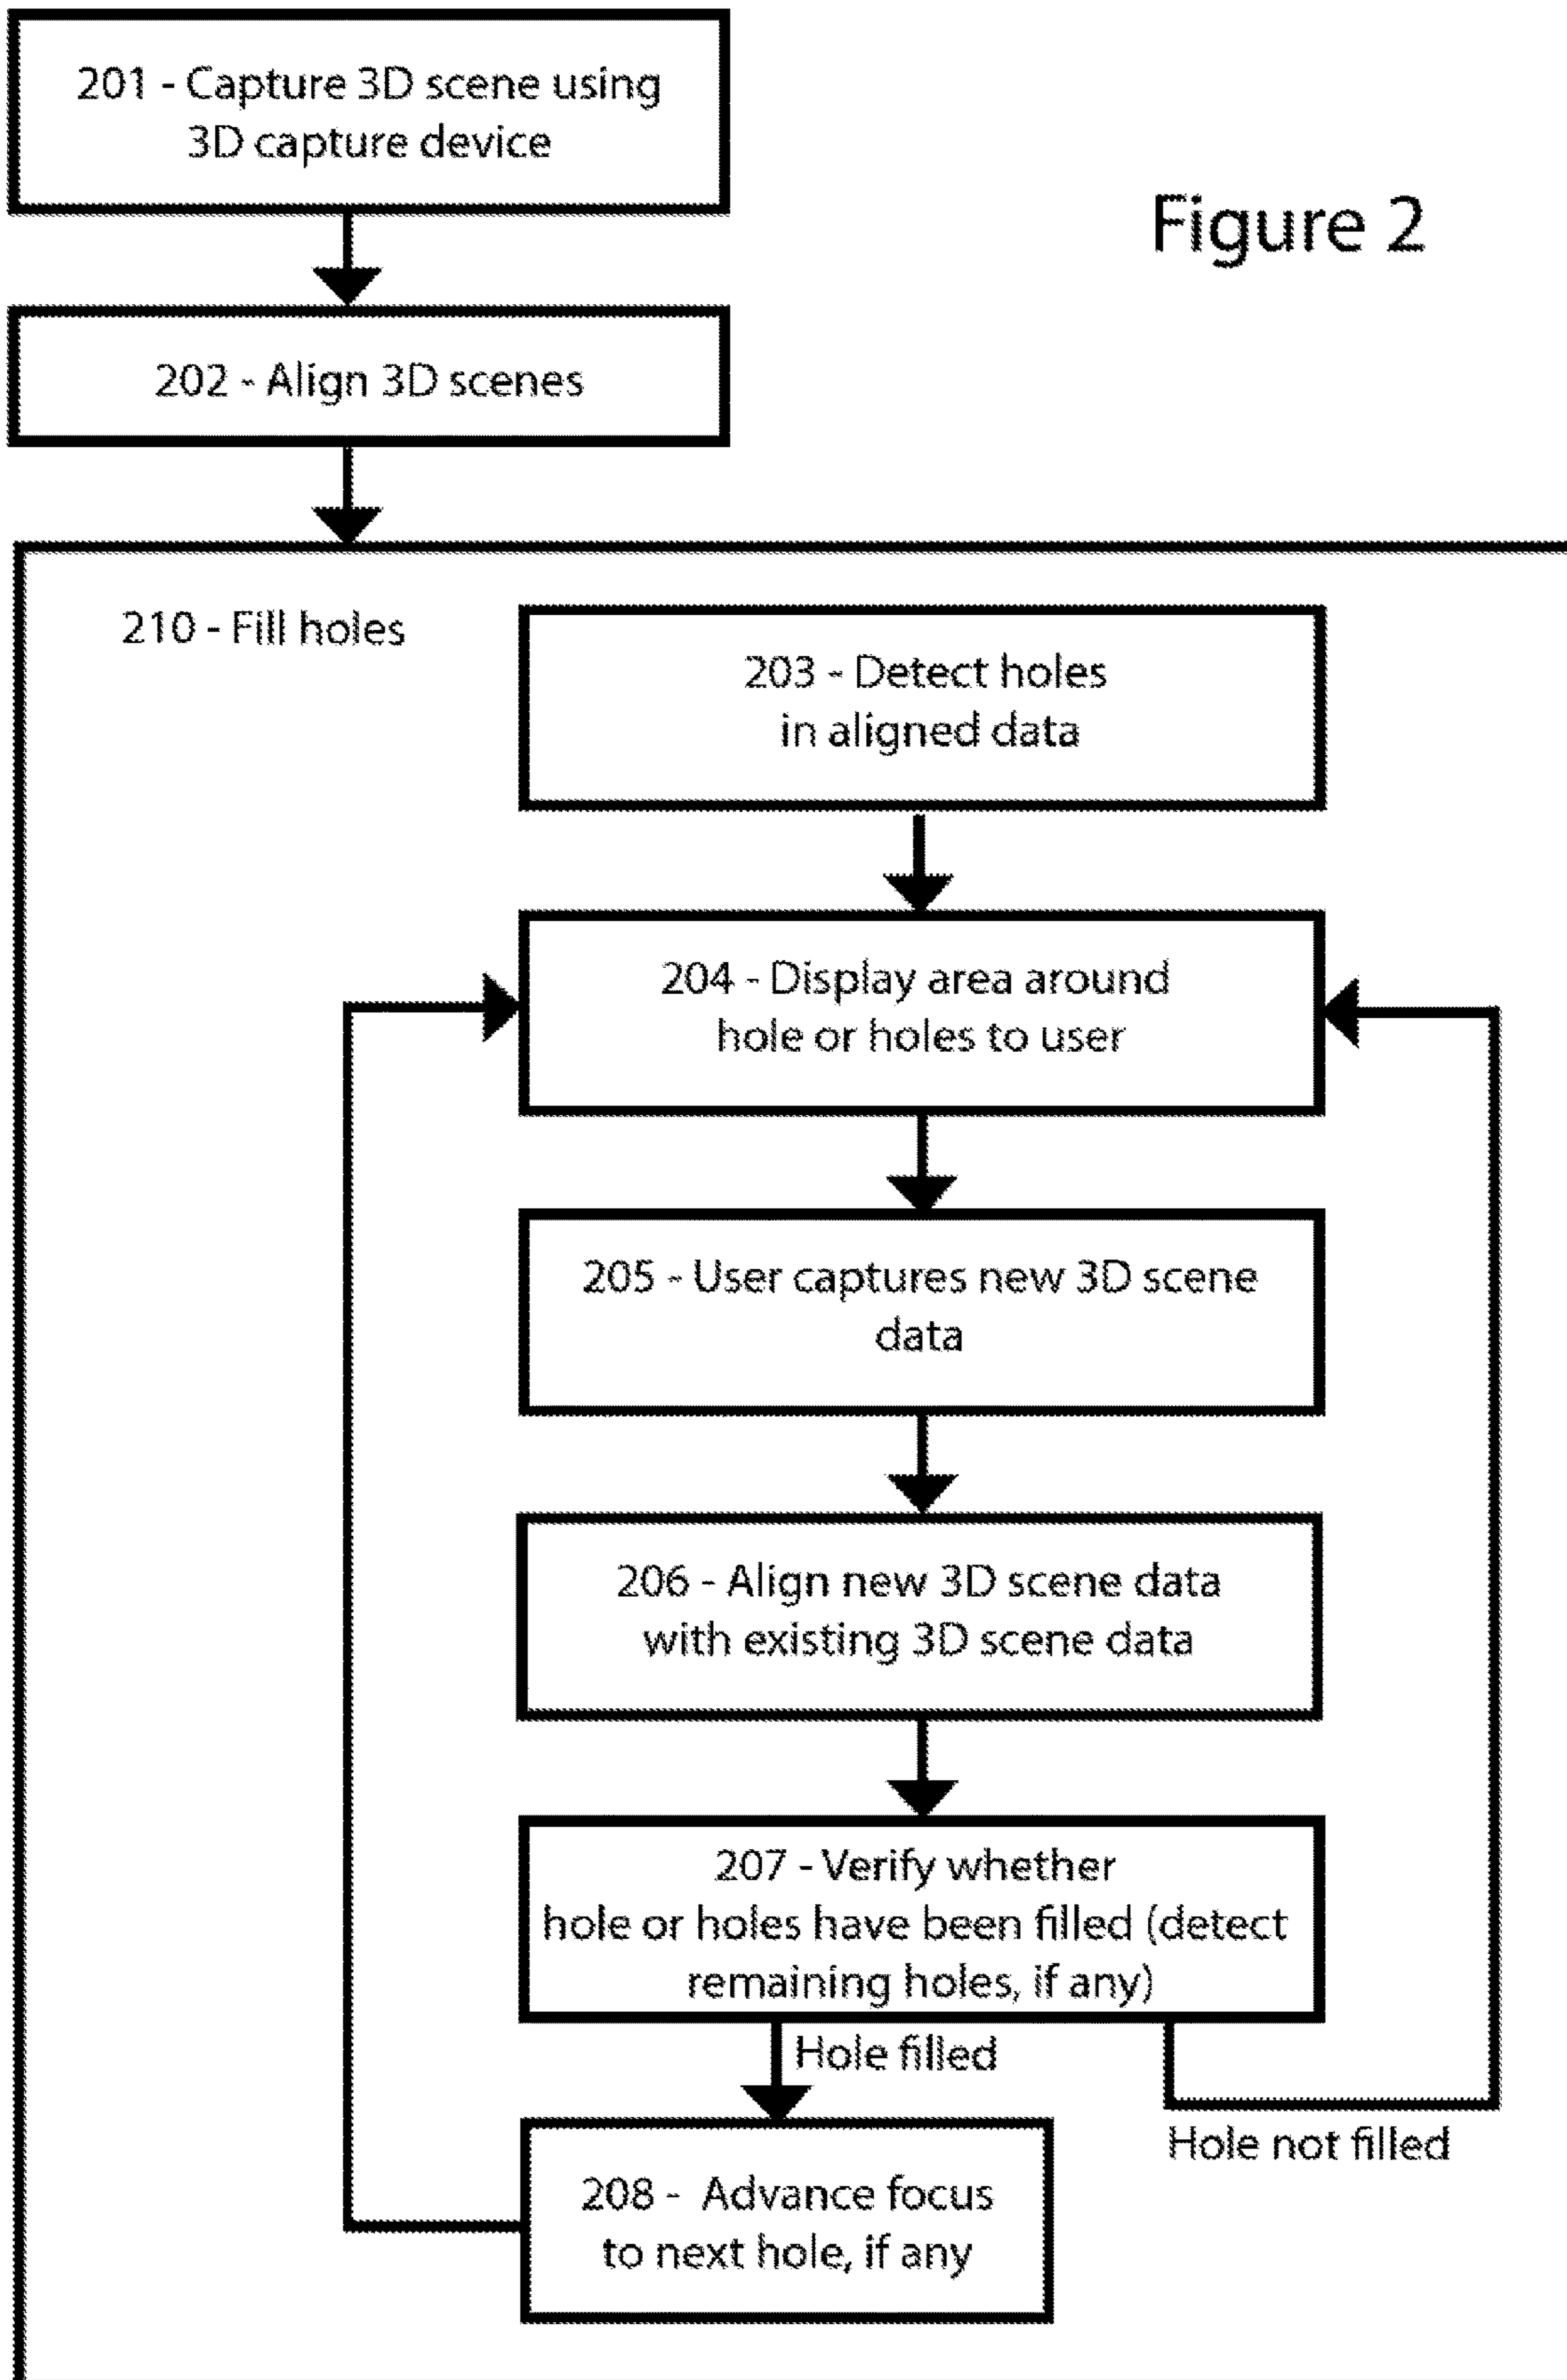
201 - Capture 3D scene using 3D capture device

Figure 2

202 - Align 3D scenes

210 - Fill holes

203 - Detect holes in aligned data

204 - Display area around hole or holes to user

205 - User captures new 3D scene data

206 - Align new 3D scene data with existing 3D scene data

207 - Verify whether hole or holes have been filled (detect remaining holes, if any)

Hole filled

Hole not filled

208 - Advance focus to next hole, if any